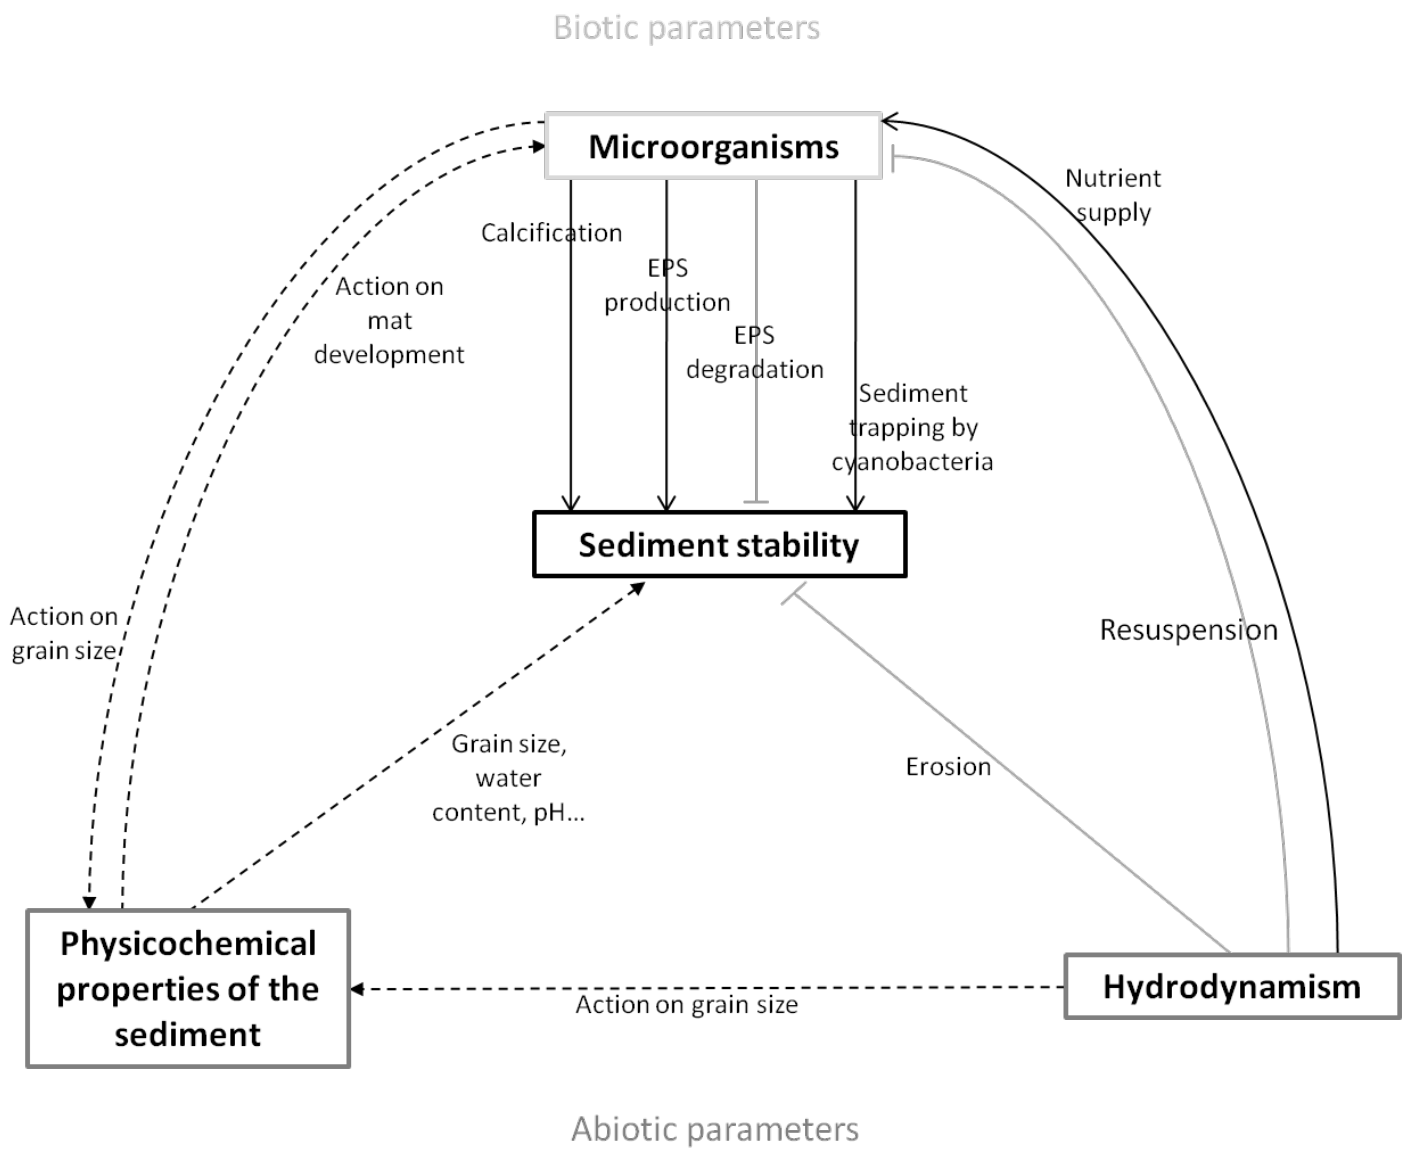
Biotic parameters

Microorganisms

Nutrient supply

Calcification

EPS production

EPS degradation

Sediment trapping by cyanobacteria

Action on mat development

Sediment stability

Action on grain size

Resuspension

Grain size, water content, pH...

Erosion

Physicochemical properties of the sediment

Hydrodynamism

Action on grain size

Abiotic parameters